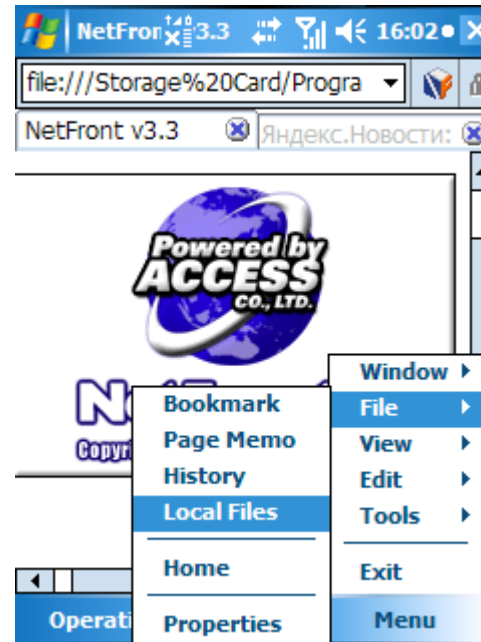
NetFron 3.3 16:02

file:///Storage%20Card/Progra

NetFront v3.3

Яндекс.Новости:

Powered by ACCESS CO., LTD.

Copyri

Window

File

View

Edit

Tools

Exit

Bookmark

Page Memo

History

Local Files

Home

Properties

Operati

Menu